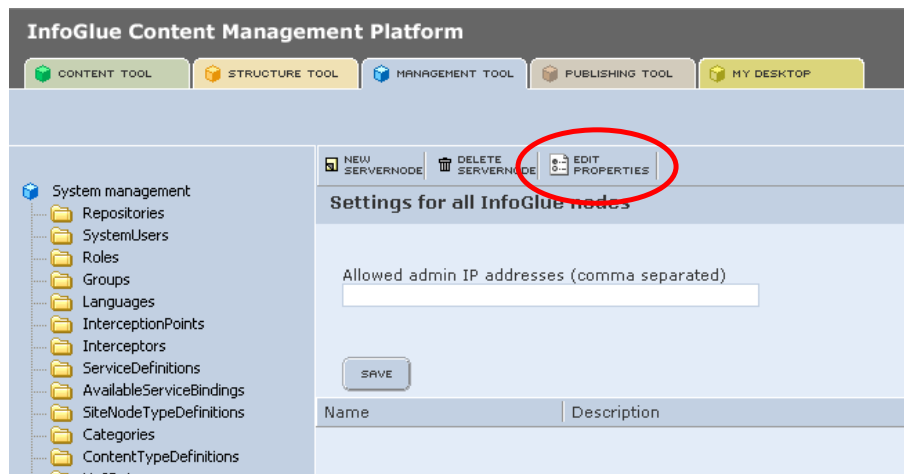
InfoGlue Content Management Platform

CONTENT TOOL
STRUCTURE TOOL
MANAGEMENT TOOL
PUBLISHING TOOL
MY DESKTOP

NEW SERVERNODE
DELETE SERVERNODE
EDIT PROPERTIES

System management
Repositories
SystemUsers
Roles
Groups
Languages
InterceptionPoints
Interceptors
ServiceDefinitions
AvailableServiceBindings
SiteNodeTypeDefinitions
Categories
ContentTypeDefinitions

Settings for all InfoGlue nodes

Allowed admin IP addresses (comma separated)

SAVE

| Name | Description |
|---|---|